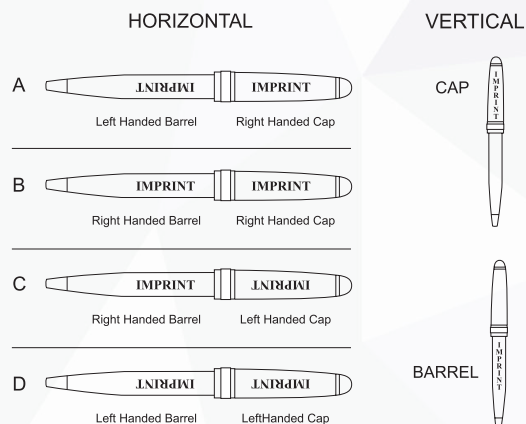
HORIZONTAL

VERTICAL

A

IMPRINT

IMPRINT

Left Handed Barrel

Right Handed Cap

B

IMPRINT

IMPRINT

Right Handed Barrel

Right Handed Cap

C

IMPRINT

IMPRINT

Right Handed Barrel

Left Handed Cap

D

IMPRINT

IMPRINT

Left Handed Barrel

LeftHanded Cap

CAP

IMPRINT

BARREL

IMPRINT